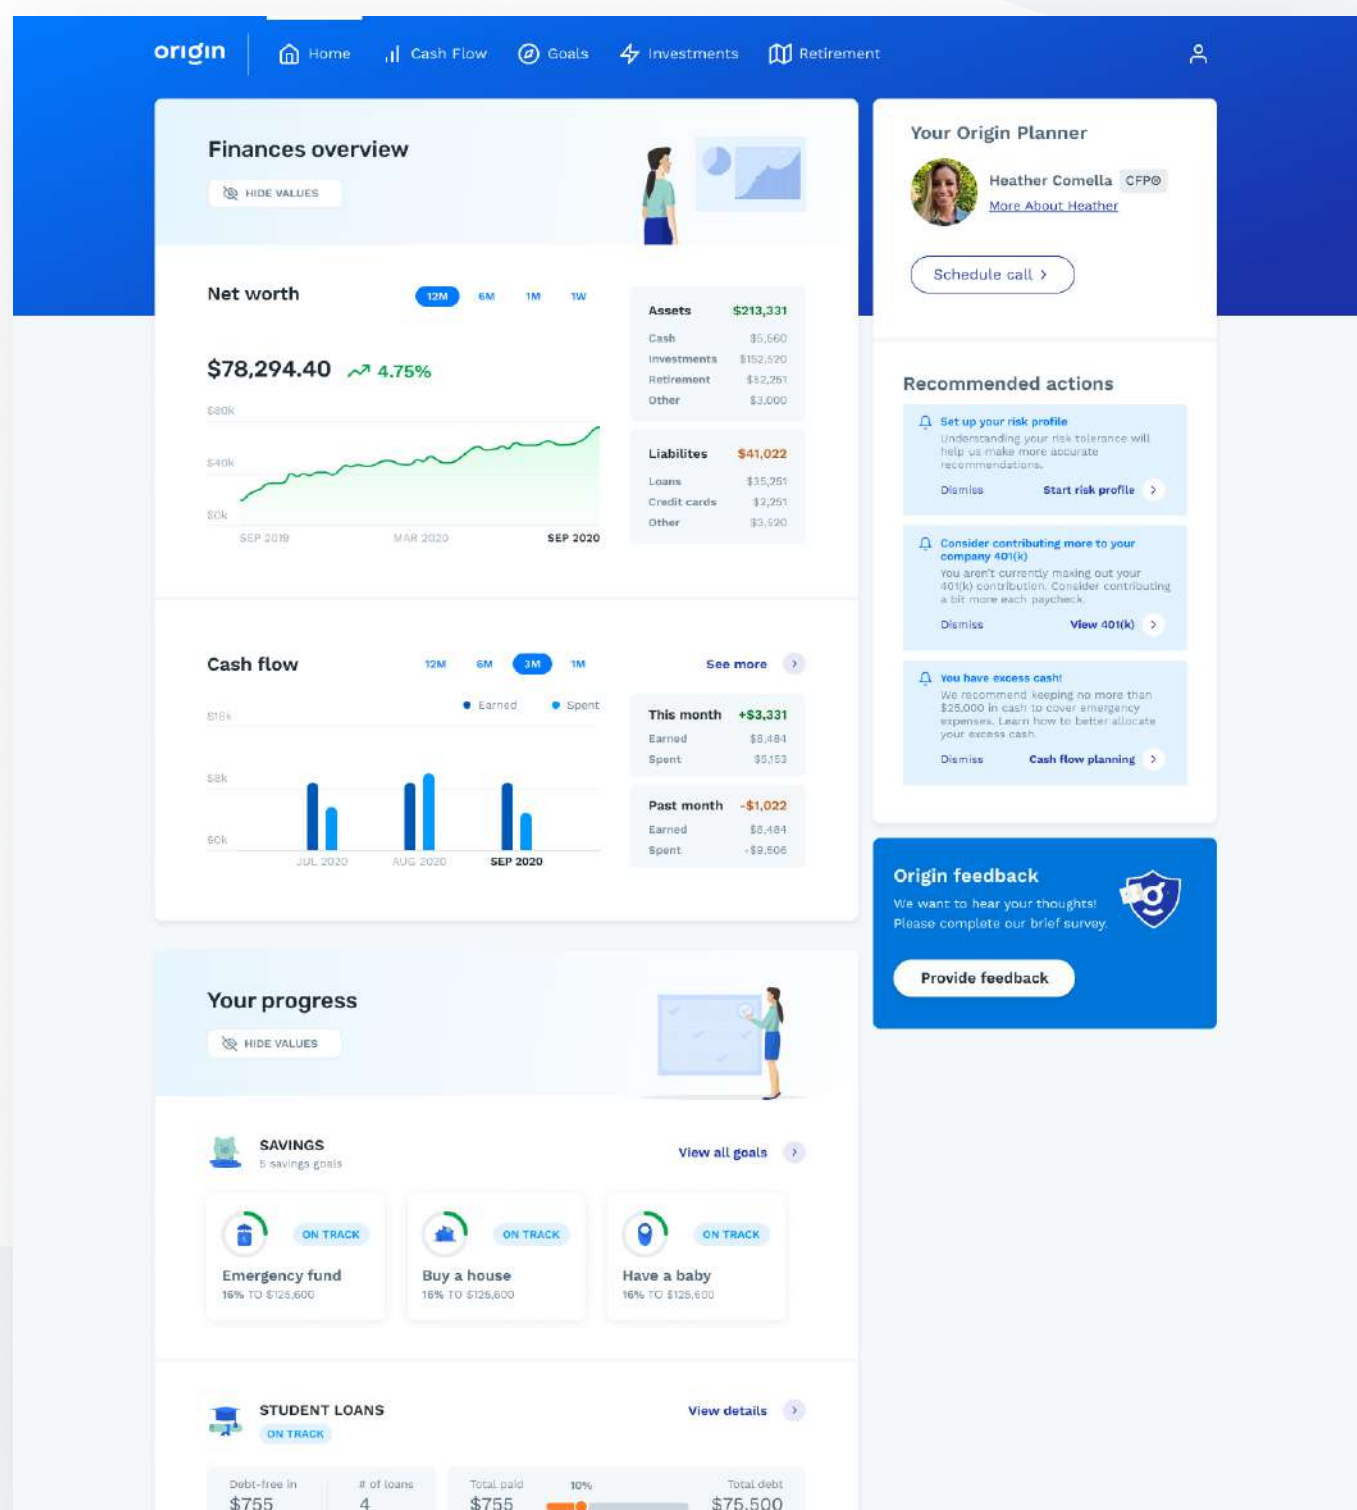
origin Home Cash Flow Goals Investments Retirement

Finances overview
HIDE VALUES

Net worth
12M 6M 1M 1W
$78,294.40 4.75%
$80k
$40k
$0k
SEP 2019 MAR 2020 SEP 2020

| Assets | $213,331 |
|---|---|
| Cash | $5,560 |
| Investments | $152,520 |
| Retirement | $52,251 |
| Other | $3,000 |

| Liabilites | $41,022 |
|---|---|
| Loans | $35,251 |
| Credit cards | $2,251 |
| Other | $3,520 |

Cash flow
12M 6M 3M 1M
See more
Earned Spent
$16k
$8k
$0k
JUL 2020 AUG 2020 SEP 2020

| This month | +$3,331 |
|---|---|
| Earned | $8,484 |
| Spent | $5,153 |

| Past month | -$1,022 |
|---|---|
| Earned | $8,484 |
| Spent | -$9,506 |

Your Origin Planner
Heather Comella CFP®
More About Heather
Schedule call

Recommended actions
Set up your risk profile
Understanding your risk tolerance will help us make more accurate recommendations.
Dismiss Start risk profile

Consider contributing more to your company 401(k)
You aren't currently maxing out your 401(k) contribution. Consider contributing a bit more each paycheck.
Dismiss View 401(k)

You have excess cash!
We recommend keeping no more than $25,000 in cash to cover emergency expenses. Learn how to better allocate your excess cash.
Dismiss Cash flow planning

Origin feedback
We want to hear your thoughts! Please complete our brief survey.
Provide feedback

Your progress
HIDE VALUES

SAVINGS
5 savings goals
View all goals
ON TRACK
Emergency fund
16% TO $125,600
ON TRACK
Buy a house
16% TO $125,600
ON TRACK
Have a baby
16% TO $125,600

STUDENT LOANS
ON TRACK
View details
Debt-free in
$755
# of loans
4
Total paid
$755
10%
Total debt
$75,500